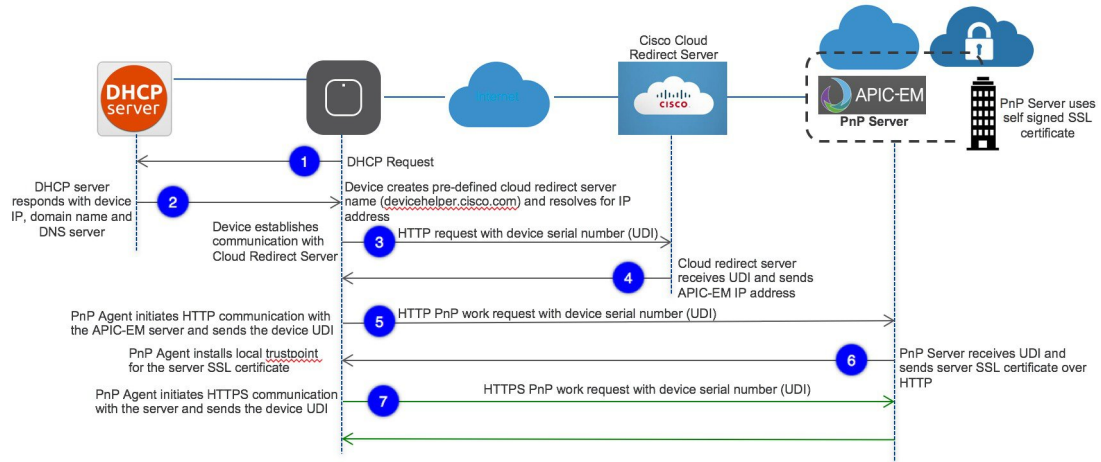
DHCP server

Internet

Cisco Cloud Redirect Server

cisco

APIC-EM

PnP Server

PnP Server uses self signed SSL certificate

1 DHCP Request

DHCP server responds with device IP, domain name and DNS server

2

Device creates pre-defined cloud redirect server name (devicehelper.cisco.com) and resolves for IP address

Device establishes communication with Cloud Redirect Server

3 HTTP request with device serial number (UDI)

4 Cloud redirect server receives UDI and sends APIC-EM IP address

PnP Agent initiates HTTP communication with the APIC-EM server and sends the device UDI

5 HTTP PnP work request with device serial number (UDI)

PnP Agent installs local trustpoint for the server SSL certificate

6 PnP Server receives UDI and sends server SSL certificate over HTTP

PnP Agent initiates HTTPS communication with the server and sends the device UDI

7 HTTPS PnP work request with device serial number (UDI)